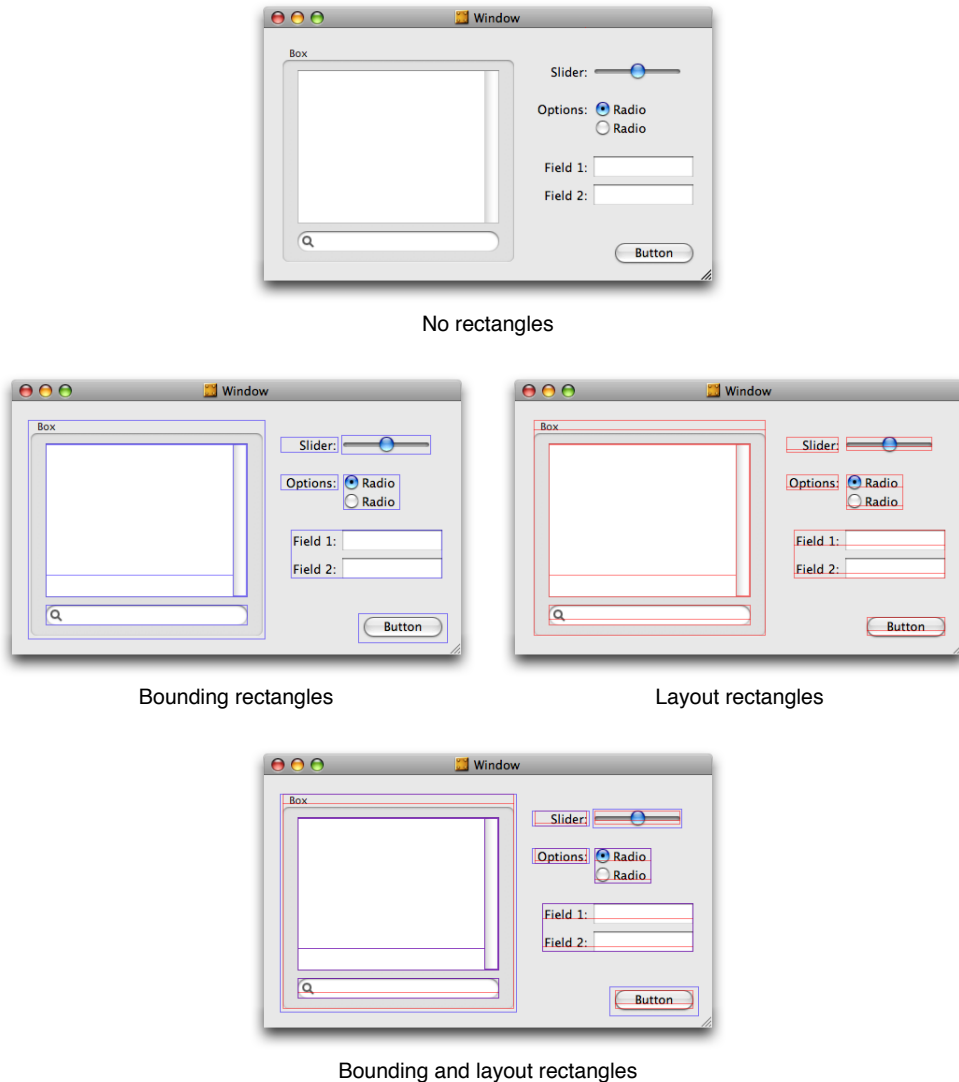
Window

Box

Slider:

Options: Radio

Radio

Field 1:

Field 2:

Button

No rectangles

Window

Box

Slider:

Options: Radio

Radio

Field 1:

Field 2:

Button

Bounding rectangles

Window

Box

Slider:

Options: Radio

Radio

Field 1:

Field 2:

Button

Layout rectangles

Window

Box

Slider:

Options: Radio

Radio

Field 1:

Field 2:

Button

Bounding and layout rectangles